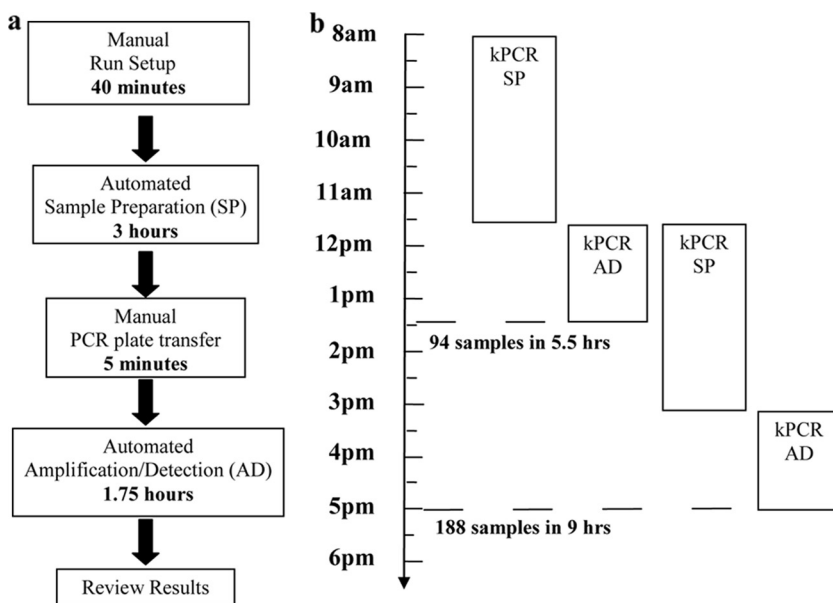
a

Manual
Run Setup
**40 minutes**

Automated
Sample Preparation (SP)
**3 hours**

Manual
PCR plate transfer
**5 minutes**

Automated
Amplification/Detection (AD)
**1.75 hours**

Review Results

b

8am
9am
10am
11am
12pm
1pm
2pm
3pm
4pm
5pm
6pm

kPCR
SP

kPCR
AD

kPCR
SP

kPCR
AD

94 samples in 5.5 hrs

188 samples in 9 hrs